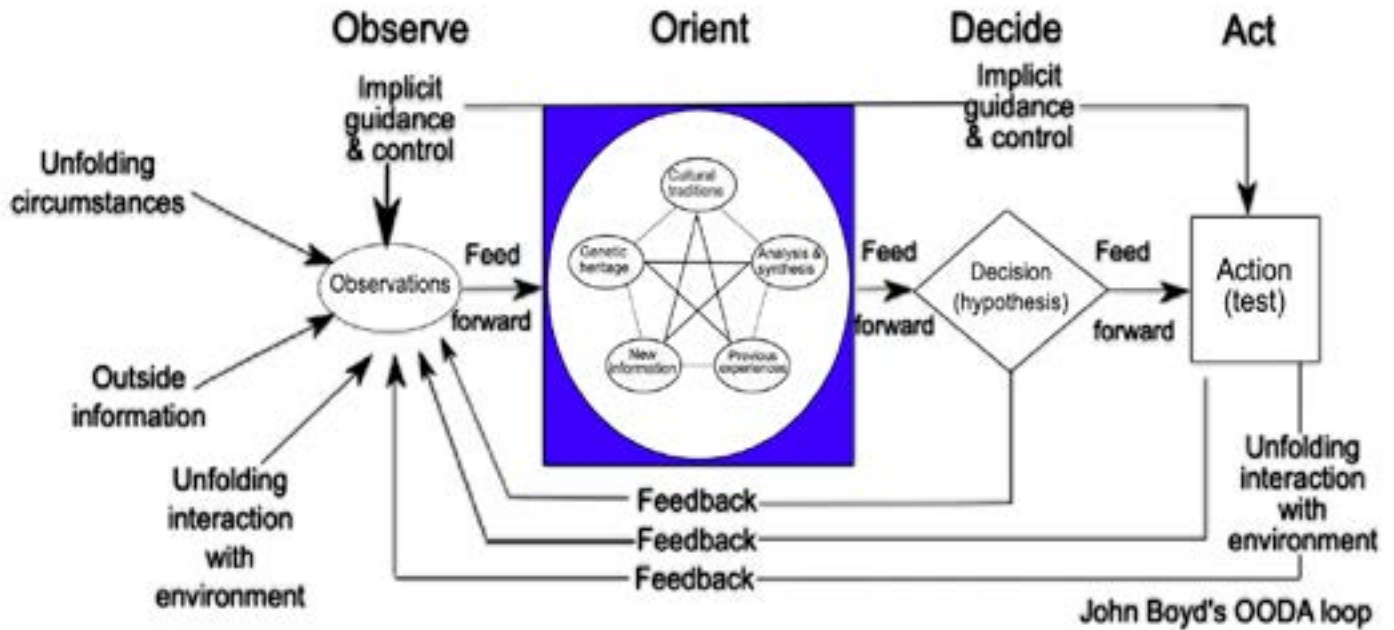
Observe

Orient

Decide

Act

Implicit guidance & control

Implicit guidance & control

Unfolding circumstances

Observations

Feed forward

Cultural traditions

Genetic heritage

Analysis & synthesis

New information

Previous experiences

Feed forward

Decision (hypothesis)

Feed forward

Action (test)

Outside information

Unfolding interaction with environment

Feedback

Feedback

Feedback

Unfolding interaction with environment

John Boyd's OODA loop